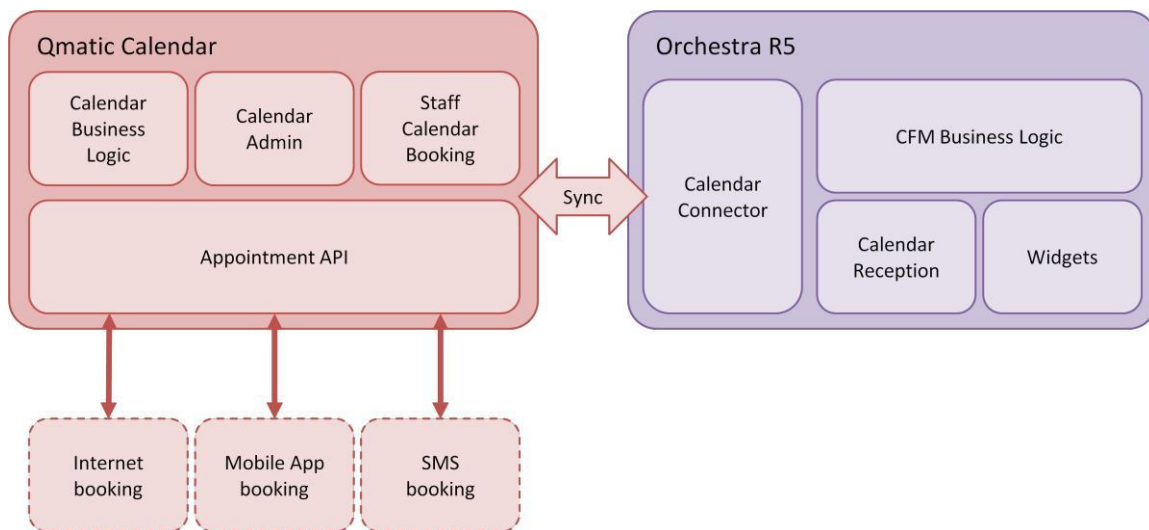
Qmatic Calendar

Calendar Business Logic

Calendar Admin

Staff Calendar Booking

Appointment API

Sync

Orchestra R5

Calendar Connector

CFM Business Logic

Calendar Reception

Widgets

Internet booking

Mobile App booking

SMS booking